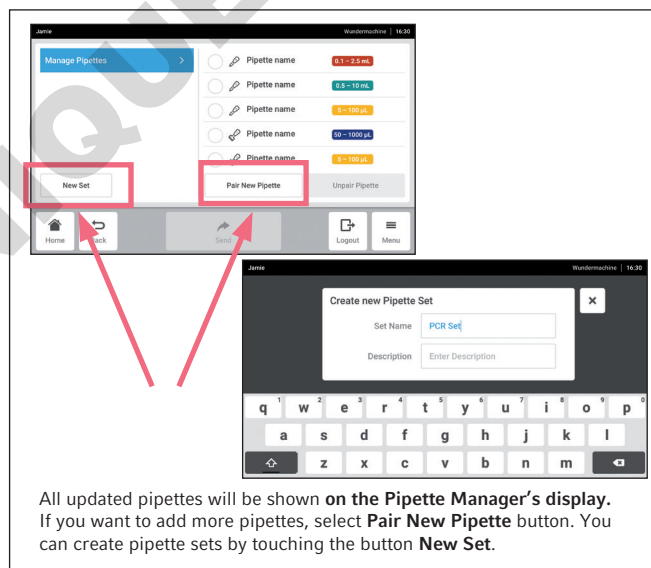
Jamie

Wundermachine | 16:30

Manage Pipettes

Pipette name 0.1 – 2.5 mL

Pipette name 0.5 – 10 mL

Pipette name 5 – 100 µL

Pipette name 50 – 1000 µL

Pipette name 5 – 100 µL

New Set

Pair New Pipette

Unpair Pipette

Home

Back

Send

Logout

Menu

Jamie

Wundermachine | 16:30

Create new Pipette Set

Set Name PCR Set

Description Enter Description

q 1 w 2 e 3 r 4 t 5 y 6 u 7 i 8 o 9 p 0

a s d f g h j k l

z x c v b n m

All updated pipettes will be shown **on the Pipette Manager's display.** If you want to add more pipettes, select **Pair New Pipette** button. You can create pipette sets by touching the button **New Set**.